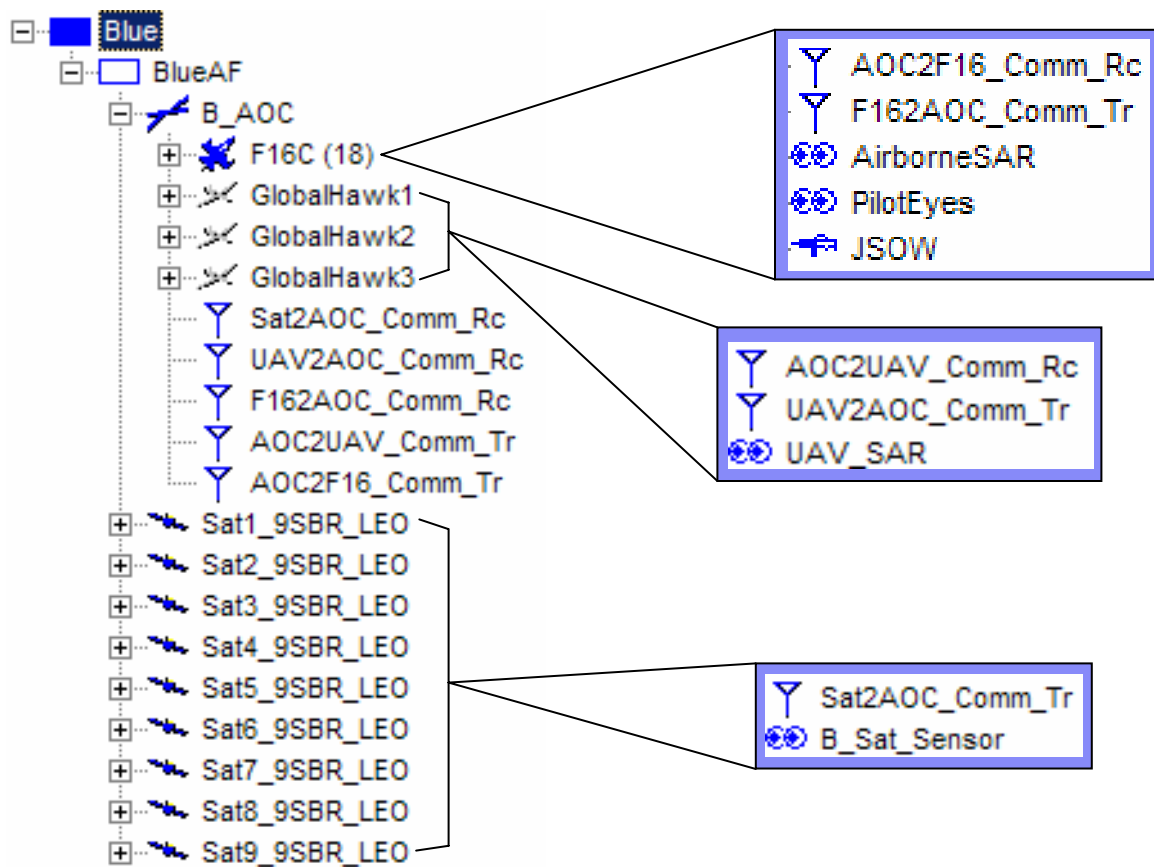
Blue
BlueAF
B_AOC
F16C (18)
GlobalHawk1
GlobalHawk2
GlobalHawk3
Sat2AOC_Comm_Rc
UAV2AOC_Comm_Rc
F162AOC_Comm_Rc
AOC2UAV_Comm_Tr
AOC2F16_Comm_Tr
Sat1_9SBR_LEO
Sat2_9SBR_LEO
Sat3_9SBR_LEO
Sat4_9SBR_LEO
Sat5_9SBR_LEO
Sat6_9SBR_LEO
Sat7_9SBR_LEO
Sat8_9SBR_LEO
Sat9_9SBR_LEO

AOC2F16_Comm_Rc
F162AOC_Comm_Tr
AirborneSAR
PilotEyes
JSOW

AOC2UAV_Comm_Rc
UAV2AOC_Comm_Tr
UAV_SAR

Sat2AOC_Comm_Tr
B_Sat_Sensor